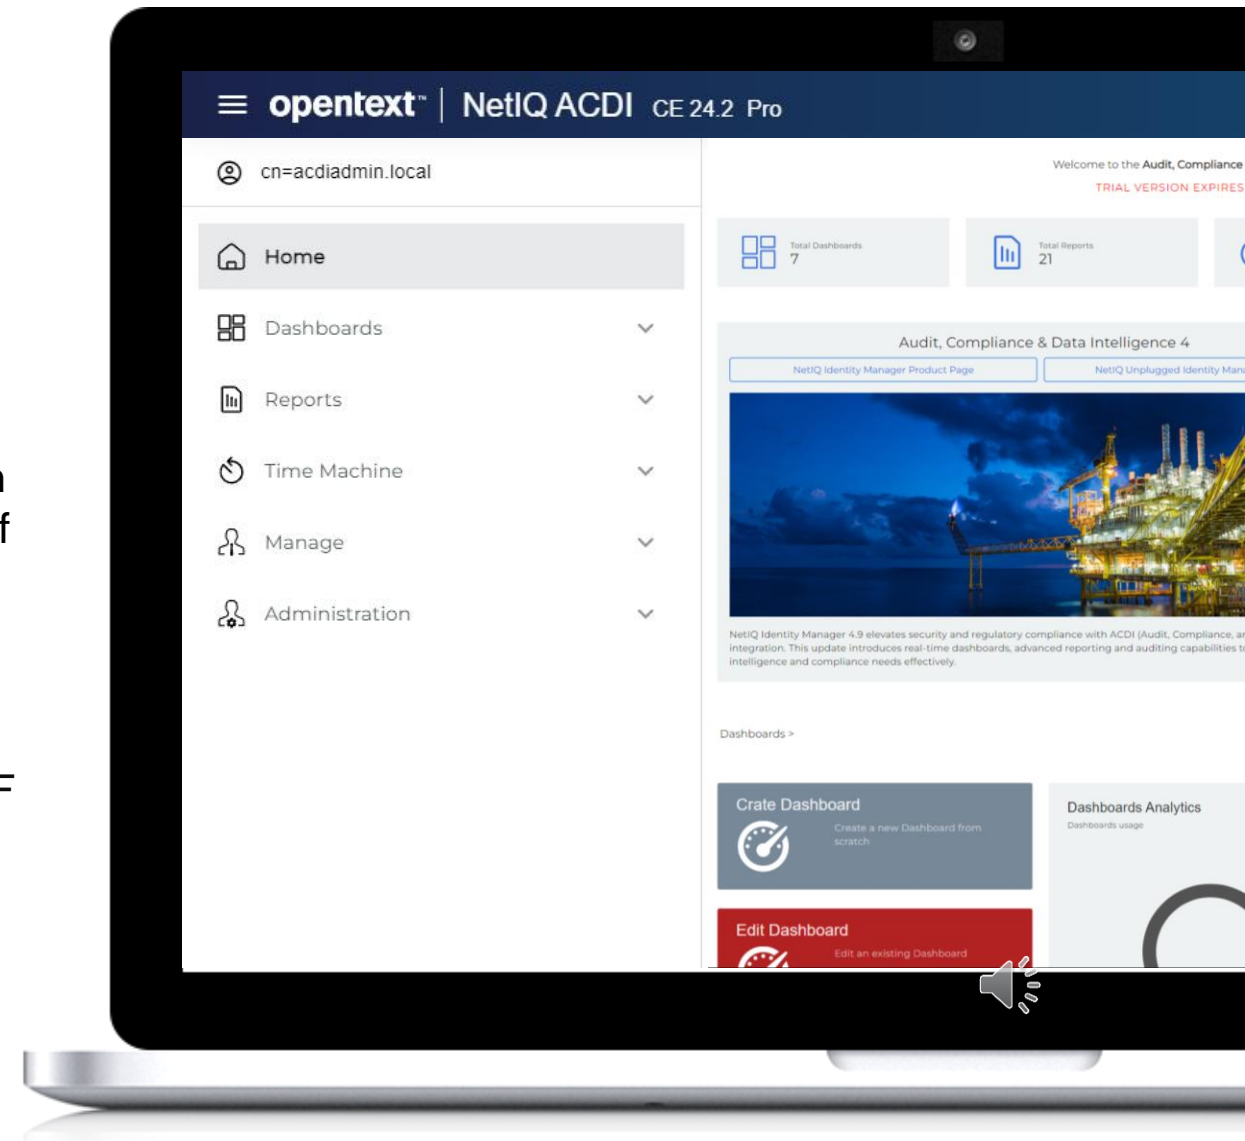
opentext™ | NetIQ ACDI CE 24.2 Pro

cn=acdiadmin.local

Home

Dashboards

Reports

Time Machine

Manage

Administration

Welcome to the Audit, Compliance

TRIAL VERSION EXPIRES

Total Dashboards
7

Total Reports
21

Audit, Compliance & Data Intelligence 4

NetIQ Identity Manager Product Page

NetIQ Unplugged Identity Man

NetIQ Identity Manager 4.9 elevates security and regulatory compliance with ACDI (Audit, Compliance, ar integration. This update introduces real-time dashboards, advanced reporting and auditing capabilities t intelligence and compliance needs effectively.

Dashboards >

Crate Dashboard
Create a new Dashboard from scratch

Dashboards Analytics
Dashboards usage

Edit Dashboard
Edit an existing Dashboard